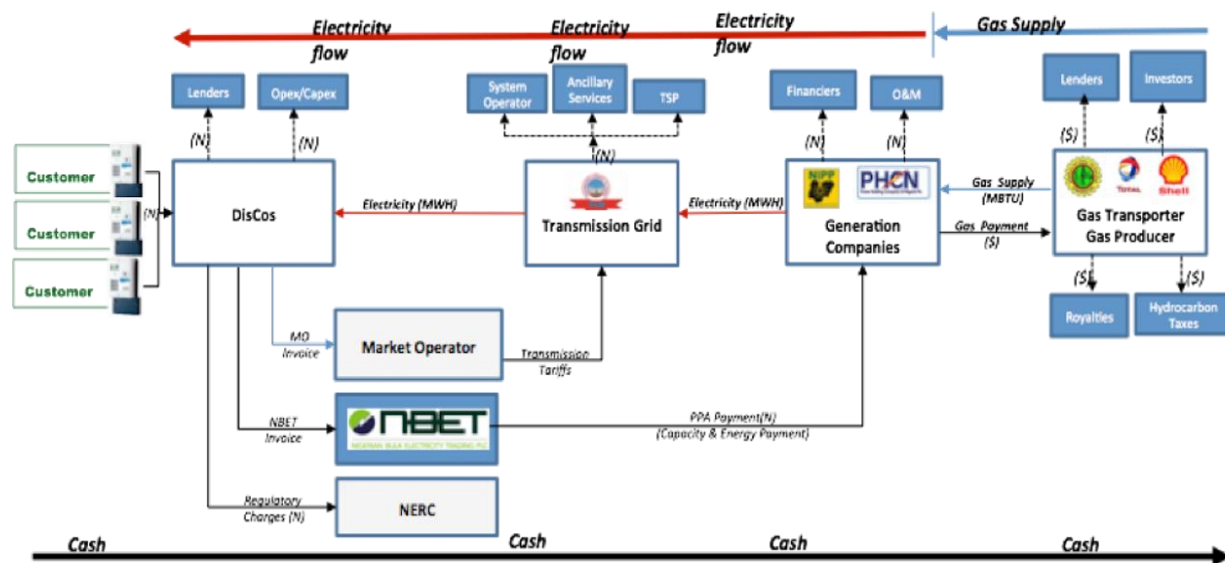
Electricity flow
Electricity flow
Electricity flow
Gas Supply

Lenders
Opex/Capex
(N)
(N)
System Operator
Ancillary Services
TSP
(N)
Financiers
O&M
(N)
(N)
Lenders
Investors
($)
($)

Customer
Customer
Customer
(N)
DisCos
Electricity (MWH)
Transmission Grid
Electricity (MWH)
NIPP
PHCN
Generation Companies
Gas Supply (MBTU)
Gas Payment ($)
Total
Shell
Gas Transporter Gas Producer
($)
($)
Royalties
Hydrocarbon Taxes

MO Invoice
Market Operator
Transmission Tariffs
NBET Invoice
NBET
NIGERIAN BULK ELECTRICITY TRADING PLC
PPA Payment(N) (Capacity & Energy Payment)
Regulatory Charges (N)
NERC

Cash
Cash
Cash
Cash